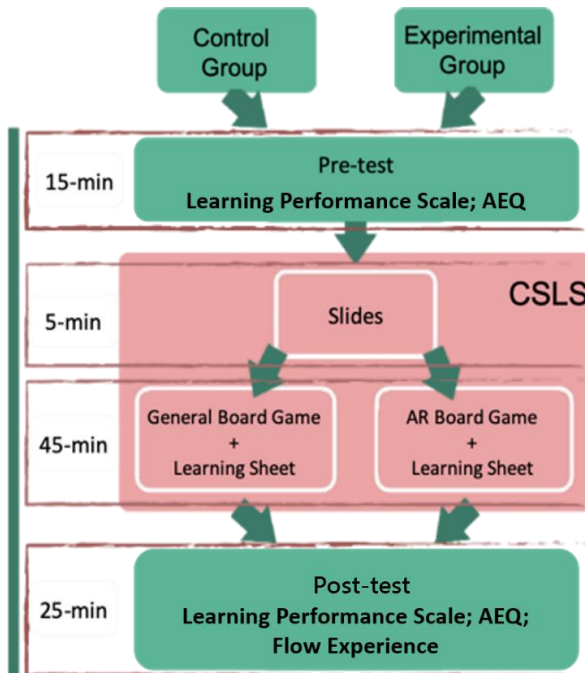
Control Group

Experimental Group

15-min

Pre-test
Learning Performance Scale; AEQ

5-min

Slides

CSLS

45-min

General Board Game
+
Learning Sheet

AR Board Game
+
Learning Sheet

25-min

Post-test
Learning Performance Scale; AEQ;
Flow Experience